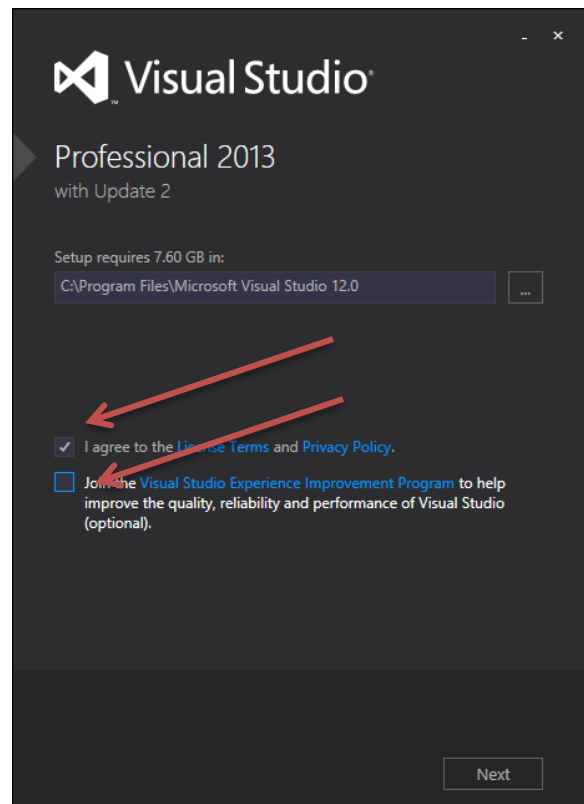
_ ×

Visual Studio

Professional 2013
with Update 2

Setup requires 7.60 GB in:
C:\Program Files\Microsoft Visual Studio 12.0
...

✓ I agree to the License Terms and Privacy Policy.

Join the Visual Studio Experience Improvement Program to help improve the quality, reliability and performance of Visual Studio (optional).

Next